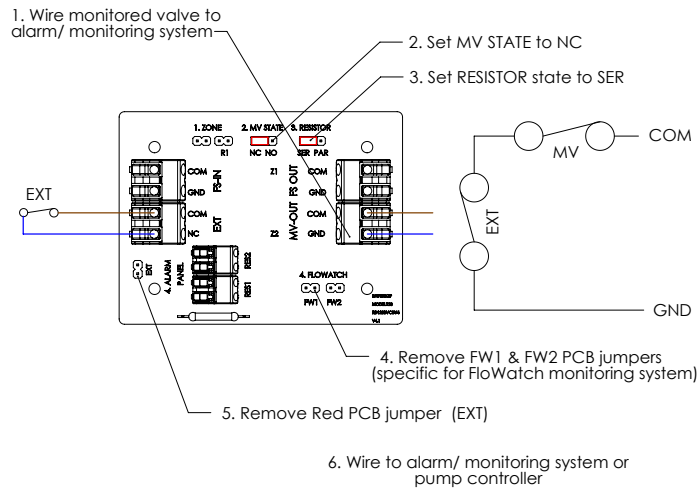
1. Wire monitored valve to alarm/ monitoring system

2. Set MV STATE to NC

3. Set RESISTOR state to SER

1. ZONE
R1
2. MV STATE
NC NO
3. RESISTOR
SER PAR

FS-IN
COM
GND
EXT
COM
NC

Z1
FS OUT
COM
GND
MV-OUT
COM
Z2
GND

RES2
RES1
4. ALARM PANEL
EXT

4. FLOWATCH
FW1 FW2

EXT

COM
MV
EXT
GND

4. Remove FW1 & FW2 PCB jumpers (specific for FloWatch monitoring system)

5. Remove Red PCB jumper (EXT)

6. Wire to alarm/ monitoring system or pump controller